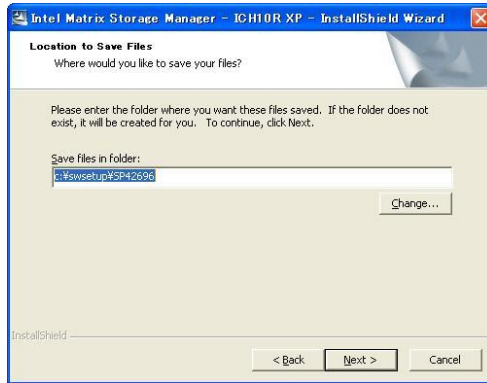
Intel Matrix Storage Manager - ICH10R XP - InstallShield Wizard

Location to Save Files
Where would you like to save your files?

Please enter the folder where you want these files saved. If the folder does not exist, it will be created for you. To continue, click Next.

Save files in folder:
c:¥swsetup¥SP42696

Change...

InstallShield

< Back
Next >
Cancel